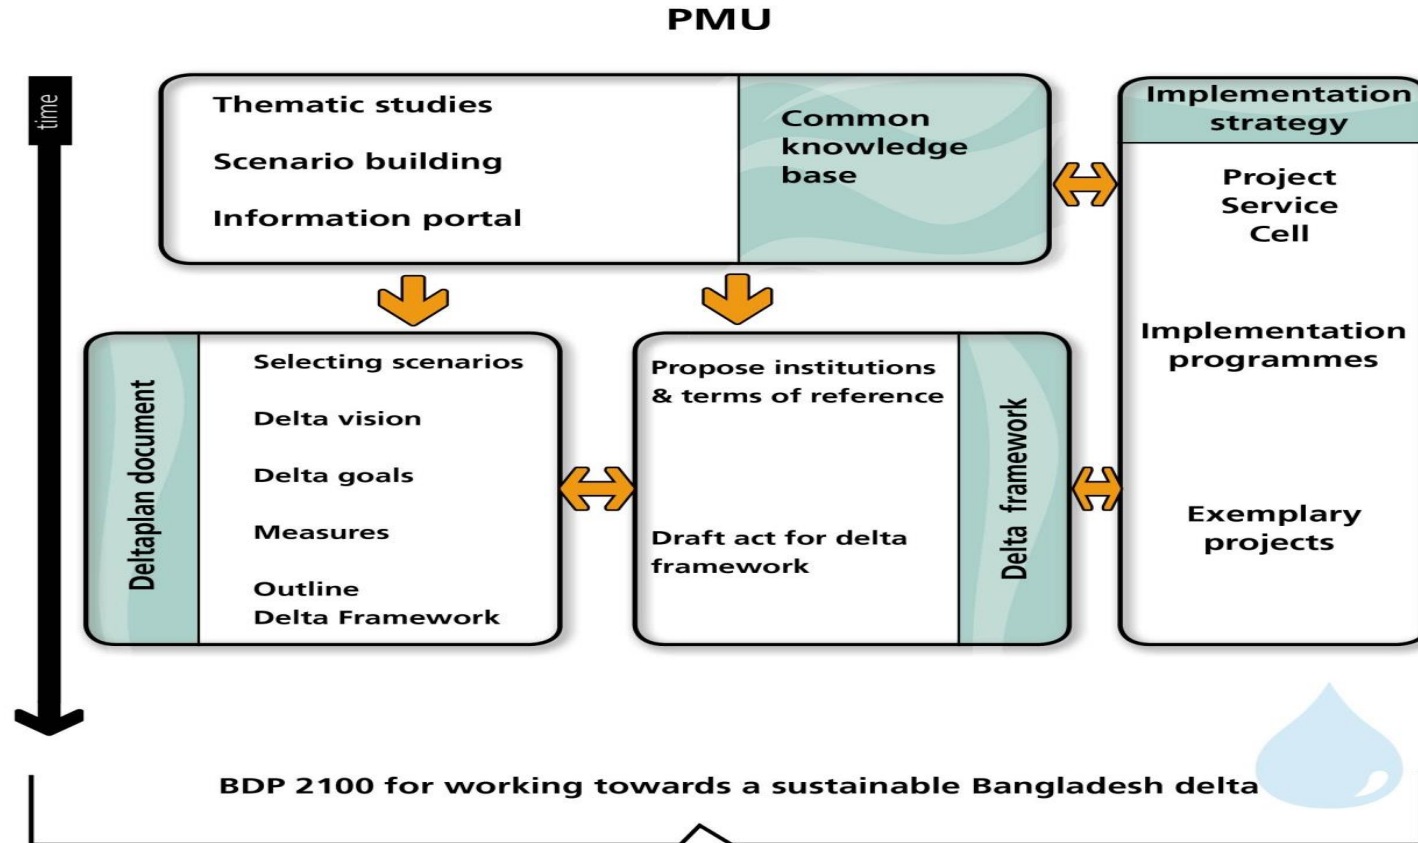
PMU

time

Thematic studies

Scenario building

Information portal

Common knowledge base

Implementation strategy

Project Service Cell

Implementation programmes

Exemplary projects

Deltaplan document

Selecting scenarios

Delta vision

Delta goals

Measures

Outline Delta Framework

Propose institutions & terms of reference

Draft act for delta framework

Delta framework

BDP 2100 for working towards a sustainable Bangladesh delta